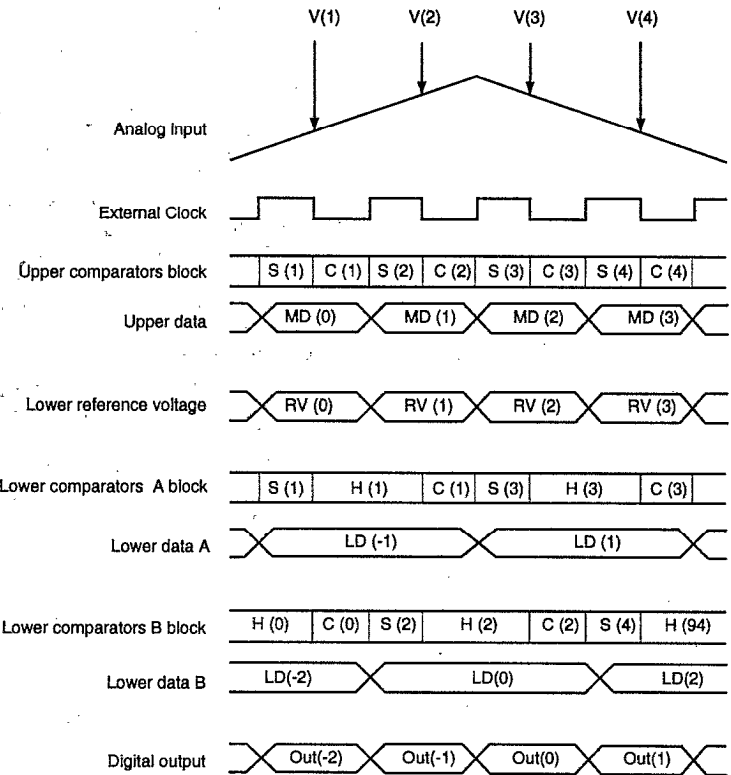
V(1) V(2) V(3) V(4)

Analog Input

External Clock

Upper comparators block
S (1) C (1) S (2) C (2) S (3) C (3) S (4) C (4)

Upper data
MD (0) MD (1) MD (2) MD (3)

Lower reference voltage
RV (0) RV (1) RV (2) RV (3)

Lower comparators A block
S (1) H (1) C (1) S (3) H (3) C (3)

Lower data A
LD (-1) LD (1)

Lower comparators B block
H (0) C (0) S (2) H (2) C (2) S (4) H (94)

Lower data B
LD(-2) LD(0) LD(2)

Digital output
Out(-2) Out(-1) Out(0) Out(1)